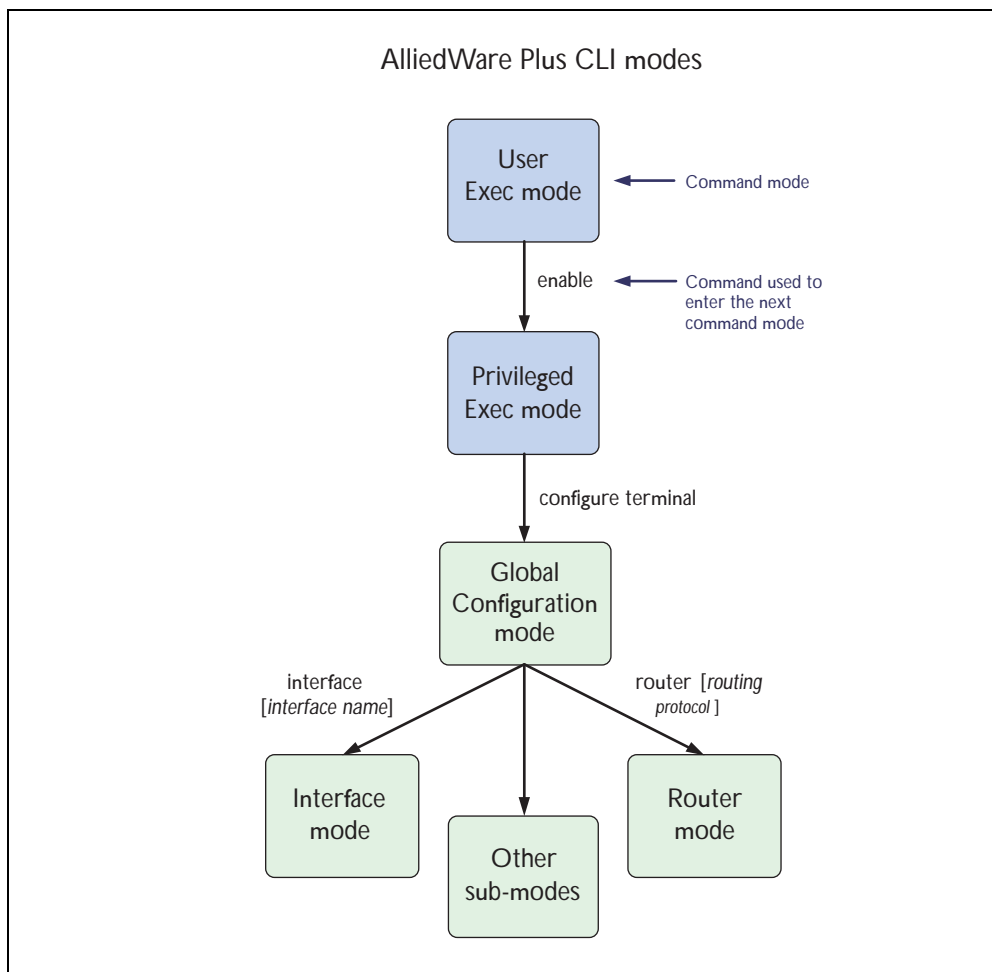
AlliedWare Plus CLI modes

User Exec mode

Command mode

enable

Command used to enter the next command mode

Privileged Exec mode

configure terminal

Global Configuration mode

interface [*interface name*]

router [*routing protocol* ]

Interface mode

Other sub-modes

Router mode